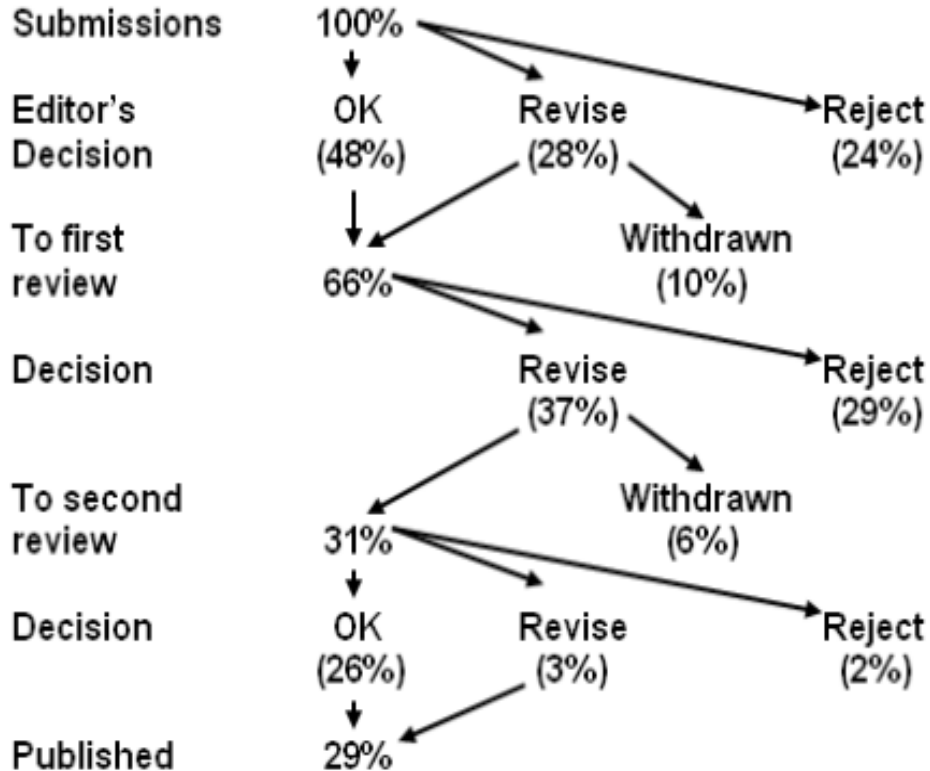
Submissions 100%

Editor's Decision
OK (48%)
Revise (28%)
Reject (24%)

To first review 66%
Withdrawn (10%)

Decision
Revise (37%)
Reject (29%)

To second review 31%
Withdrawn (6%)

Decision
OK (26%)
Revise (3%)
Reject (2%)

Published 29%